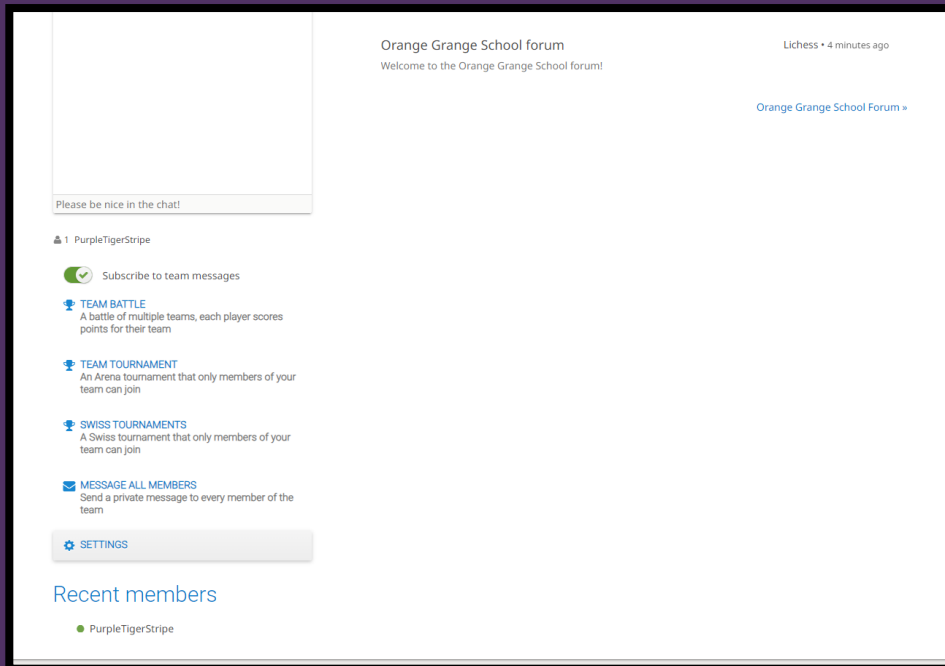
Please be nice in the chat!

1 PurpleTigerStripe

Subscribe to team messages

TEAM BATTLE
A battle of multiple teams, each player scores points for their team

TEAM TOURNAMENT
An Arena tournament that only members of your team can join

SWISS TOURNAMENTS
A Swiss tournament that only members of your team can join

MESSAGE ALL MEMBERS
Send a private message to every member of the team

SETTINGS

Recent members

PurpleTigerStripe

Orange Grange School forum
Welcome to the Orange Grange School forum!

Lichess • 4 minutes ago

Orange Grange School Forum »